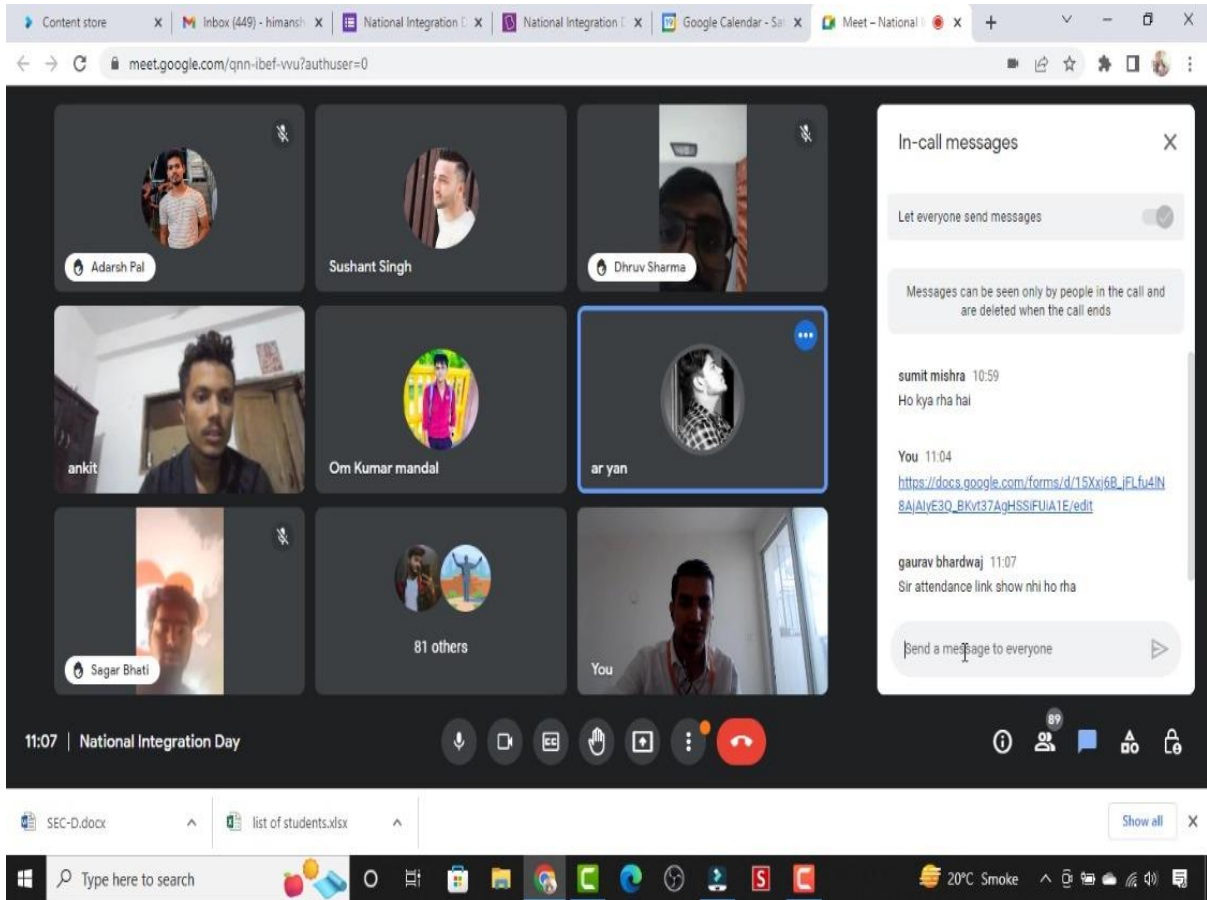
Content store | Inbox (449) - himansh | National Integration D | National Integration D | Google Calendar - Sat | Meet – National

meet.google.com/qnn-ibef-vvu?authuser=0

Adarsh Pal

Sushant Singh

Dhruv Sharma

ankit

Om Kumar mandal

ar yan

Sagar Bhati

81 others

You

In-call messages

Let everyone send messages

Messages can be seen only by people in the call and are deleted when the call ends

sumit mishra 10:59
Ho kya rha hai

You 11:04
https://docs.google.com/forms/d/15Xxj6B_jFLfu4IN8AjAlyE3Q_BKvt37AgHSSiFUiA1E/edit

gaurav bhardwaj 11:07
Sir attendance link show nhi ho rha

Send a message to everyone

11:07 | National Integration Day

89

SEC-D.docx

list of students.xlsx

Show all

Type here to search

20°C Smoke